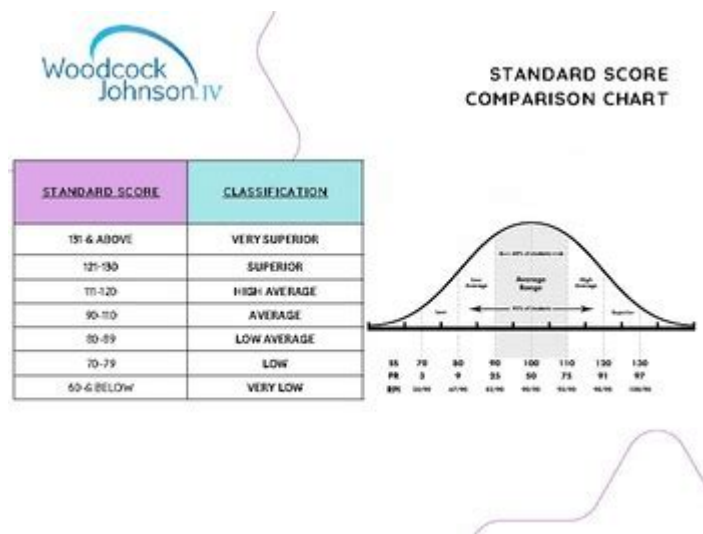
Woodcock Johnson IV

STANDARD SCORE COMPARISON CHART

| STANDARD SCORE | CLASSIFICATION |
|---|---|
| 131 & ABOVE | VERY SUPERIOR |
| 121-130 | SUPERIOR |
| 111-120 | HIGH AVERAGE |
| 90-110 | AVERAGE |
| 80-89 | LOW AVERAGE |
| 70-79 | LOW |
| 60 & BELOW | VERY LOW |

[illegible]
Low Average
Average Range
High Average
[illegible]
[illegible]
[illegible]

| SS | 70 | 80 | 90 | 100 | 110 | 120 | 130 |
|---|---|---|---|---|---|---|---|
| PR | 3 | 9 | 25 | 50 | 75 | 91 | 97 |
| RPI | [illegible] | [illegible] | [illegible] | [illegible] | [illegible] | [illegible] | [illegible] |